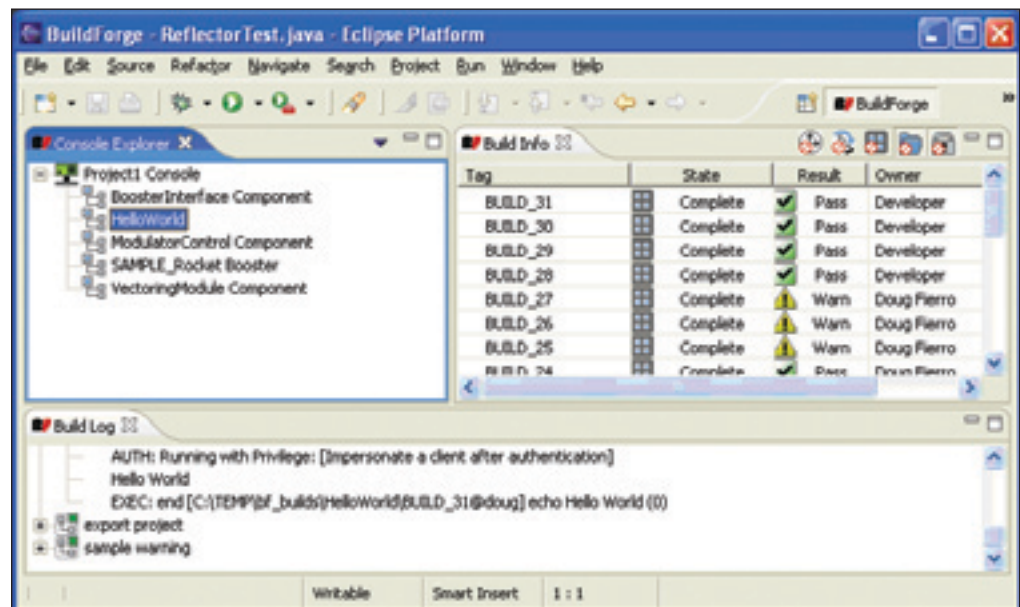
BuildForge - ReflectorTest.java - Eclipse Platform

File Edit Source Refactor Navigate Search Project Run Window Help

BuildForge

Console Explorer

Project1 Console
BoosterInterface Component
HelloWorld
ModulatorControl Component
SAMPLE_Rocket Booster
VectoringModule Component

Build Info

| Tag | State | Result | Owner |
|---|---|---|---|
| BUILD_31 | Complete | Pass | Developer |
| BUILD_30 | Complete | Pass | Developer |
| BUILD_29 | Complete | Pass | Developer |
| BUILD_28 | Complete | Pass | Developer |
| BUILD_27 | Complete | Warn | Doug Fierro |
| BUILD_26 | Complete | Warn | Doug Fierro |
| BUILD_25 | Complete | Warn | Doug Fierro |
| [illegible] | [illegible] | Pass | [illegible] |

Build Log

AUTH: Running with Privilege: [Impersonate a client after authentication]
Hello World
EXEC: end [C:\TEMP\bf_builds\HelloWorld\BUILD_31@doug] echo Hello World (0)
export project
sample warning

Writable Smart Insert 1 : 1